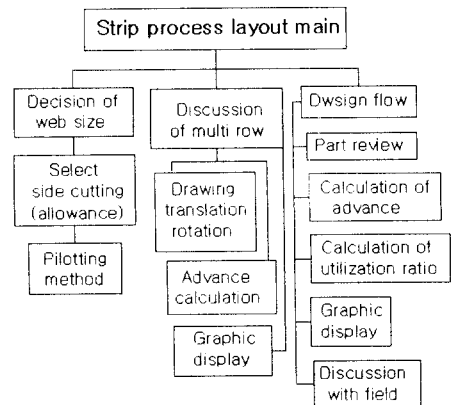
Strip process layout main

Decision of web size

Select side cutting (allowance)

Pilotting method

Discussion of multi row

Drawing translation rotation

Advance calculation

Graphic display

Dwsign flow

Part review

Calculation of advance

Calculation of utilization ratio

Graphic display

Discussion with field